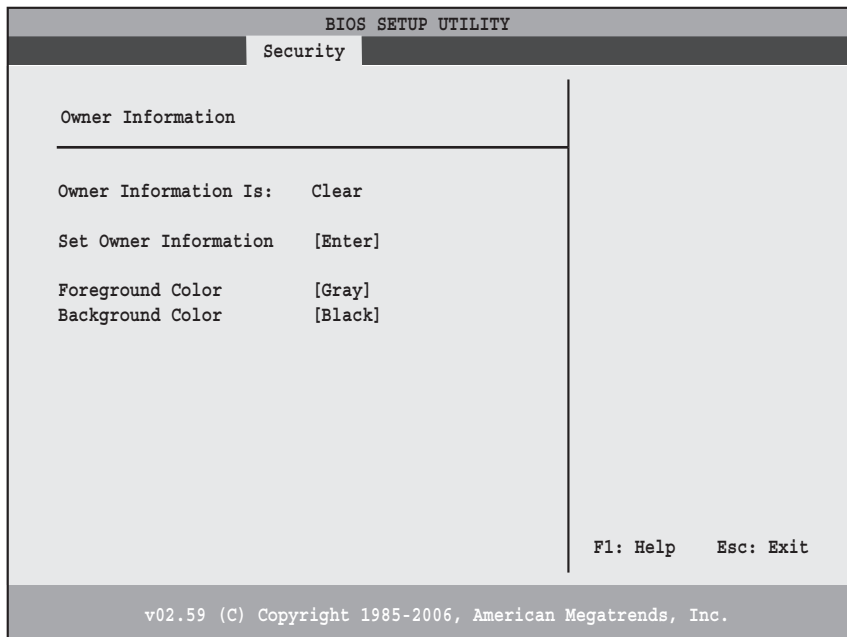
BIOS SETUP UTILITY

Security

Owner Information

Owner Information Is: Clear

Set Owner Information [Enter]

Foreground Color [Gray]
Background Color [Black]

F1: Help Esc: Exit

v02.59 (C) Copyright 1985-2006, American Megatrends, Inc.